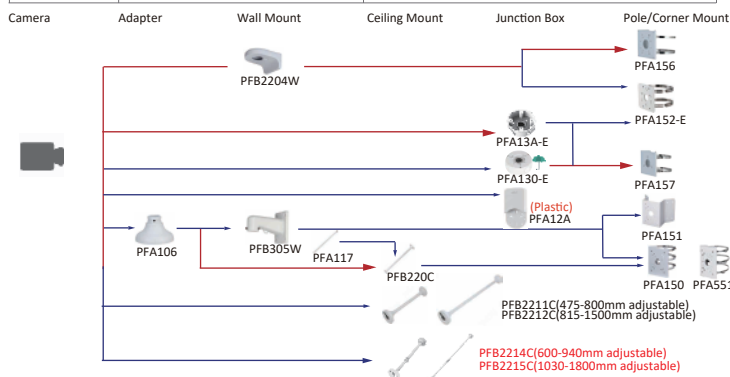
Camera Adapter Wall Mount Ceiling Mount Junction Box Pole/Corner Mount

PFB2204W

PFA156

PFA152-E

PFA13A-E

PFA130-E

PFA157

(Plastic)
PFA12A

PFA151

PFA106

PFB305W

PFA117

PFB220C

PFA150

PFA551

PFB2211C(475-800mm adjustable)
PFB2212C(815-1500mm adjustable)

PFB2214C(600-940mm adjustable)
PFB2215C(1030-1800mm adjustable)